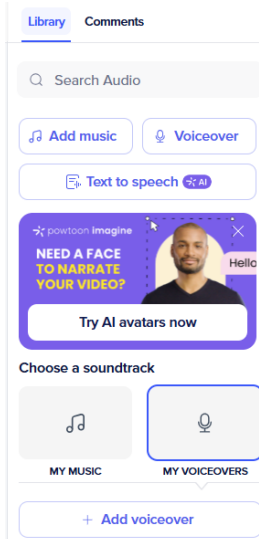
Library Comments

Search Audio

Add music

Voiceover

Text to speech AI

powtoon imagine

NEED A FACE TO NARRATE YOUR VIDEO?

Hello

Try AI avatars now

Choose a soundtrack

MY MUSIC

MY VOICEOVERS

+ Add voiceover